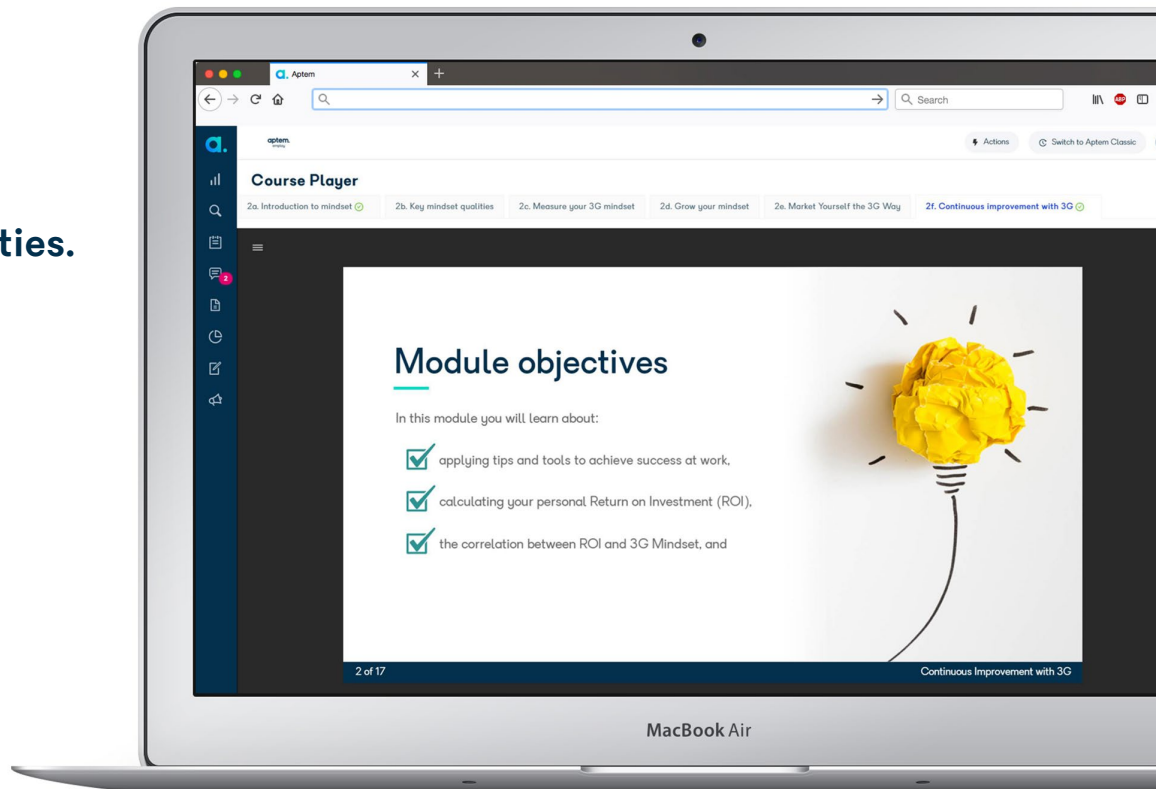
ties.

Aptem

Search

aptem.

Actions

Switch to Aptem Classic

Course Player

2a. Introduction to mindset

2b. Key mindset qualities

2c. Measure your 3G mindset

2d. Grow your mindset

2e. Market Yourself the 3G Way

2f. Continuous improvement with 3G

2

Module objectives

In this module you will learn about:

applying tips and tools to achieve success at work,

calculating your personal Return on Investment (ROI),

the correlation between ROI and 3G Mindset, and

2 of 17

Continuous Improvement with 3G

MacBook Air